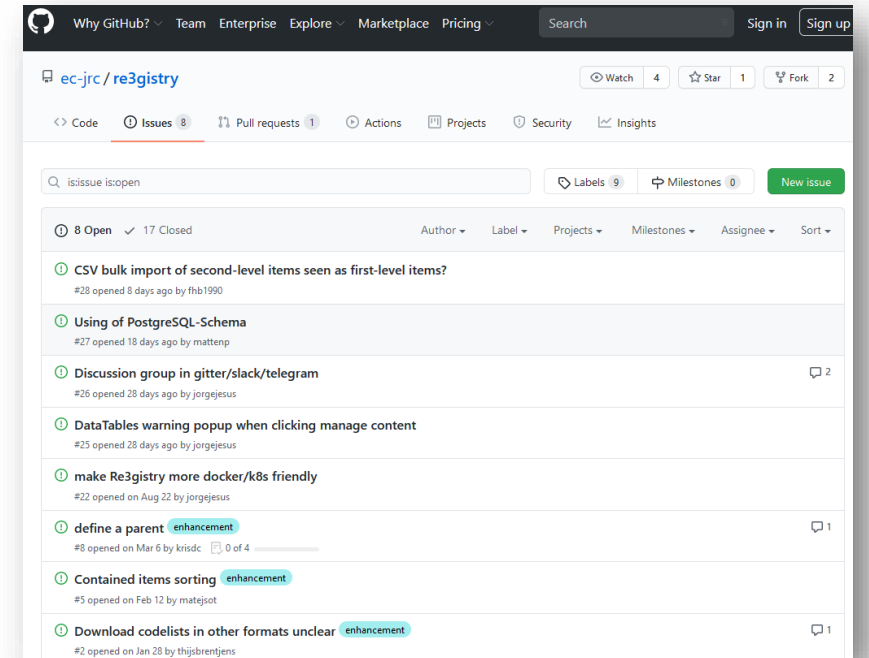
Why GitHub? Team Enterprise Explore Marketplace Pricing Search Sign in Sign up

ec-jrc / re3gistry

Watch 4 Star 1 Fork 2

Code Issues 8 Pull requests 1 Actions Projects Security Insights

is:issue is:open

Labels 9 Milestones 0 New issue

8 Open 17 Closed Author Label Projects Milestones Assignee Sort

CSV bulk import of second-level items seen as first-level items?
#28 opened 8 days ago by fhb1990

Using of PostgreSQL-Schema
#27 opened 18 days ago by mattenp

Discussion group in gitter/slack/telegram
#26 opened 28 days ago by jorgejesus
2

DataTables warning popup when clicking manage content
#25 opened 28 days ago by jorgejesus

make Re3gistry more docker/k8s friendly
#22 opened on Aug 22 by jorgejesus

define a parent enhancement
#8 opened on Mar 6 by krisdc 0 of 4
1

Contained items sorting enhancement
#5 opened on Feb 12 by matejsot

Download codelists in other formats unclear enhancement
#2 opened on Jan 28 by thijsbrentjens
1